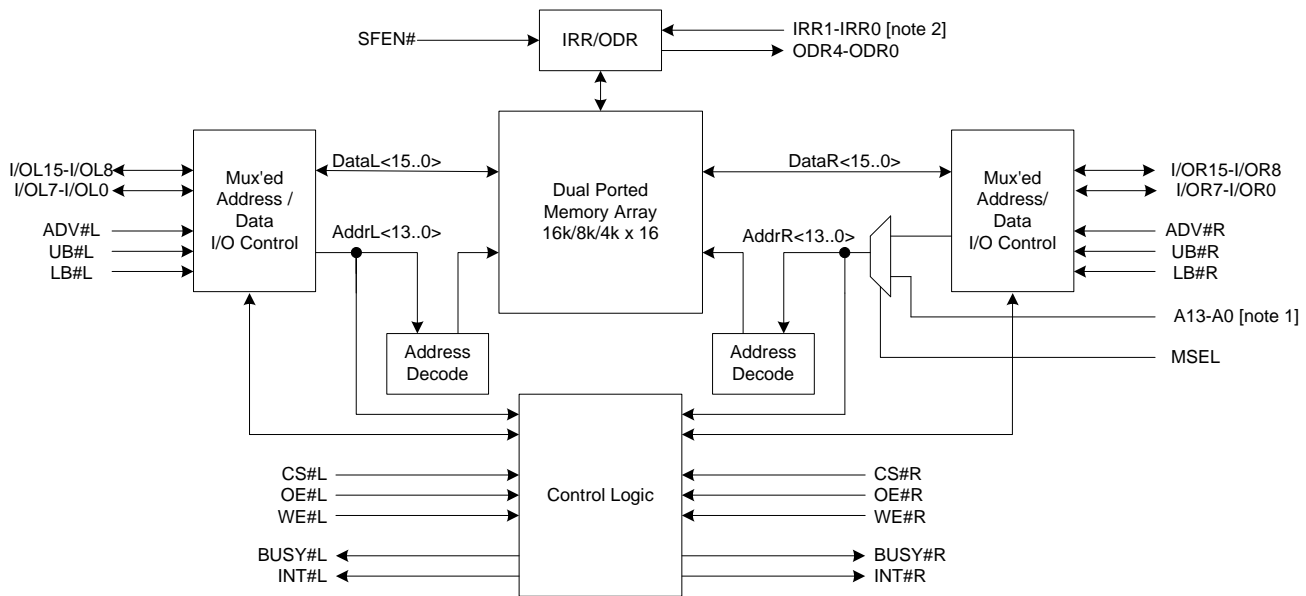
SFEN#

IRR/ODR

IRR1-IRR0 [note 2]

ODR4-ODR0

I/OL15-I/OL8

I/OL7-I/OL0

ADV#L

UB#L

LB#L

Mux'ed Address / Data I/O Control

DataL<15..0>

AddrL<13..0>

Dual Ported Memory Array 16k/8k/4k x 16

DataR<15..0>

AddrR<13..0>

Mux'ed Address/ Data I/O Control

I/OR15-I/OR8

I/OR7-I/OR0

ADV#R

UB#R

LB#R

A13-A0 [note 1]

MSEL

Address Decode

Address Decode

Control Logic

CS#L

OE#L

WE#L

BUSY#L

INT#L

CS#R

OE#R

WE#R

BUSY#R

INT#R